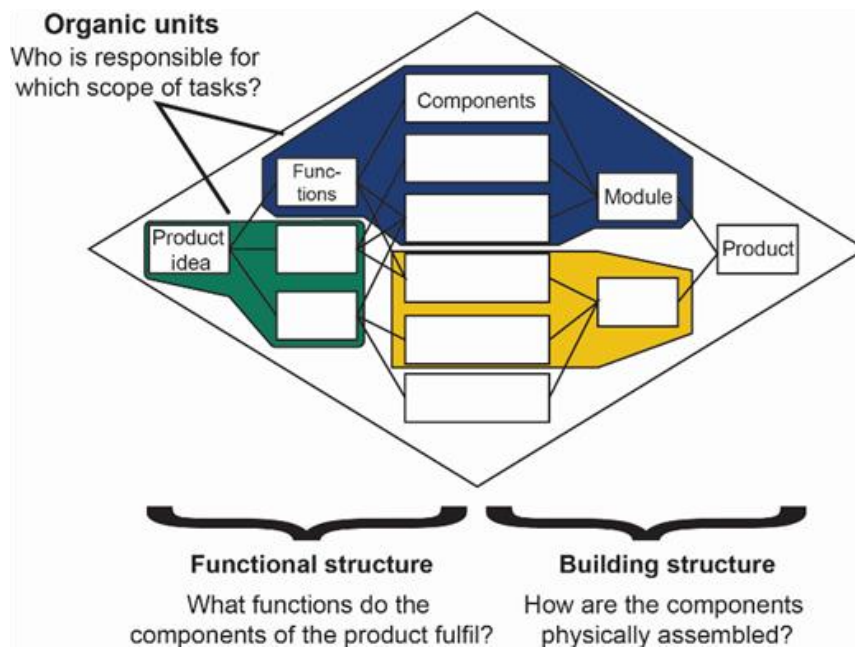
**Organic units**
Who is responsible for which scope of tasks?

Components

Functions

Module

Product idea

Product

**Functional structure**
What functions do the components of the product fulfil?

**Building structure**
How are the components physically assembled?